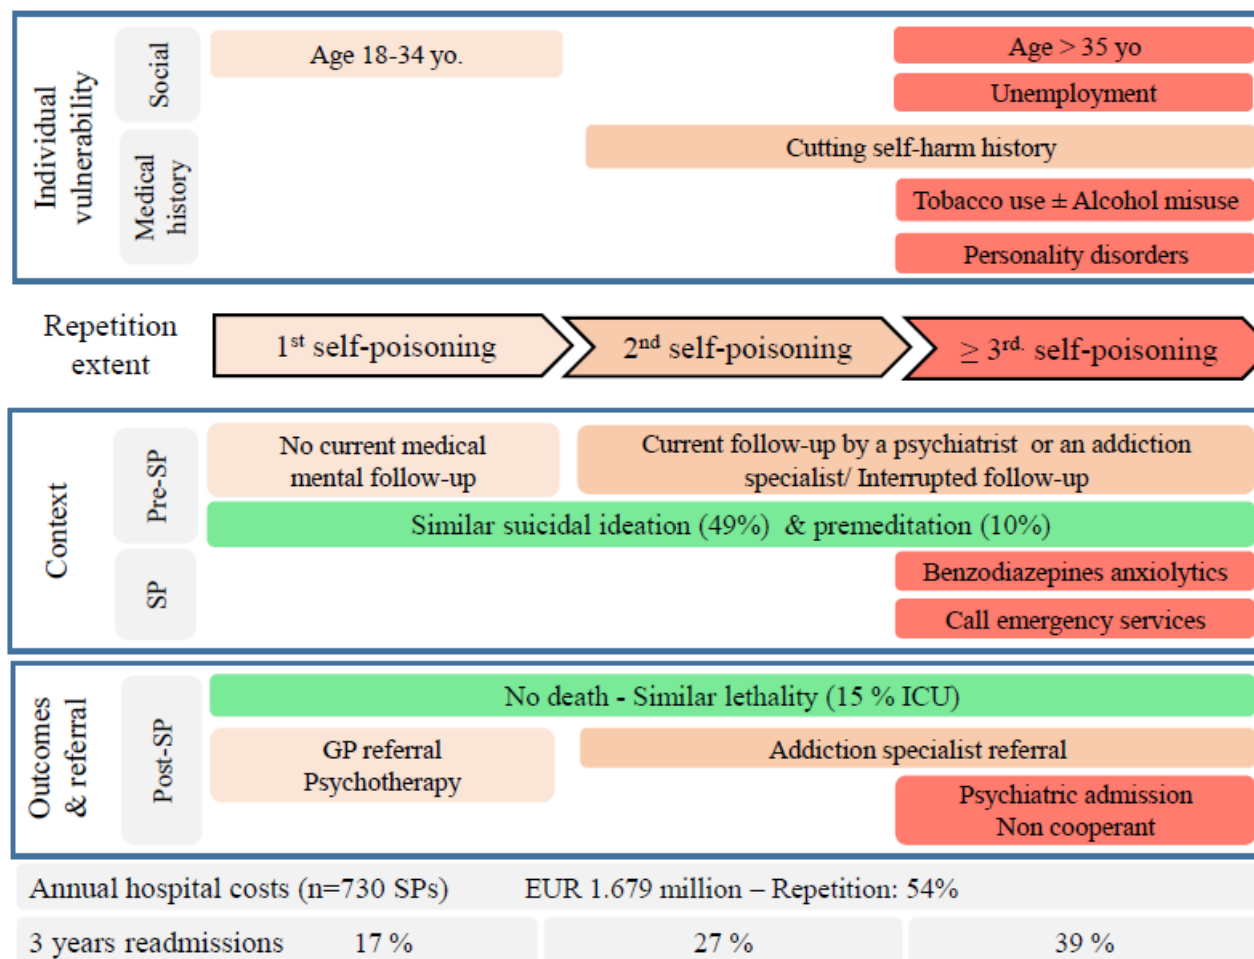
Individual vulnerability

Social

Age 18-34 yo.

Age > 35 yo

Unemployment

Medical history

Cutting self-harm history

Tobacco use ± Alcohol misuse

Personality disorders

Repetition extent

1$^{st}$ self-poisoning

2$^{nd}$ self-poisoning

≥ 3$^{rd.}$ self-poisoning

Context

Pre-SP

No current medical mental follow-up

Current follow-up by a psychiatrist or an addiction specialist/ Interrupted follow-up

Similar suicidal ideation (49%) & premeditation (10%)

SP

Benzodiazepines anxiolytics

Call emergency services

Outcomes & referral

Post-SP

No death - Similar lethality (15 % ICU)

GP referral Psychotherapy

Addiction specialist referral

Psychiatric admission Non cooperant

Annual hospital costs (n=730 SPs) EUR 1.679 million – Repetition: 54%

3 years readmissions 17 %

27 %

39 %